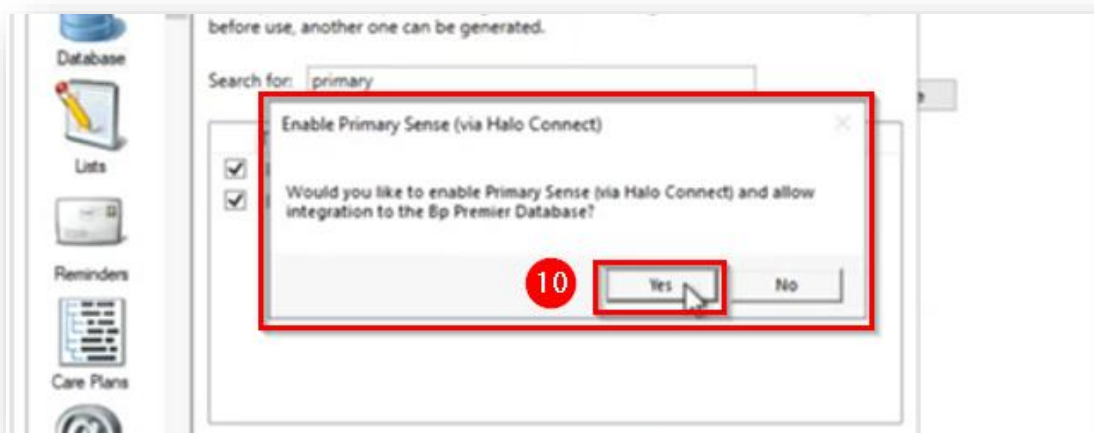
Database

Lists

Reminders

Care Plans

before use, another one can be generated.

Search for: primary

Enable Primary Sense (via Halo Connect)

Would you like to enable Primary Sense (via Halo Connect) and allow integration to the Bp Premier Database?

10

Yes

No